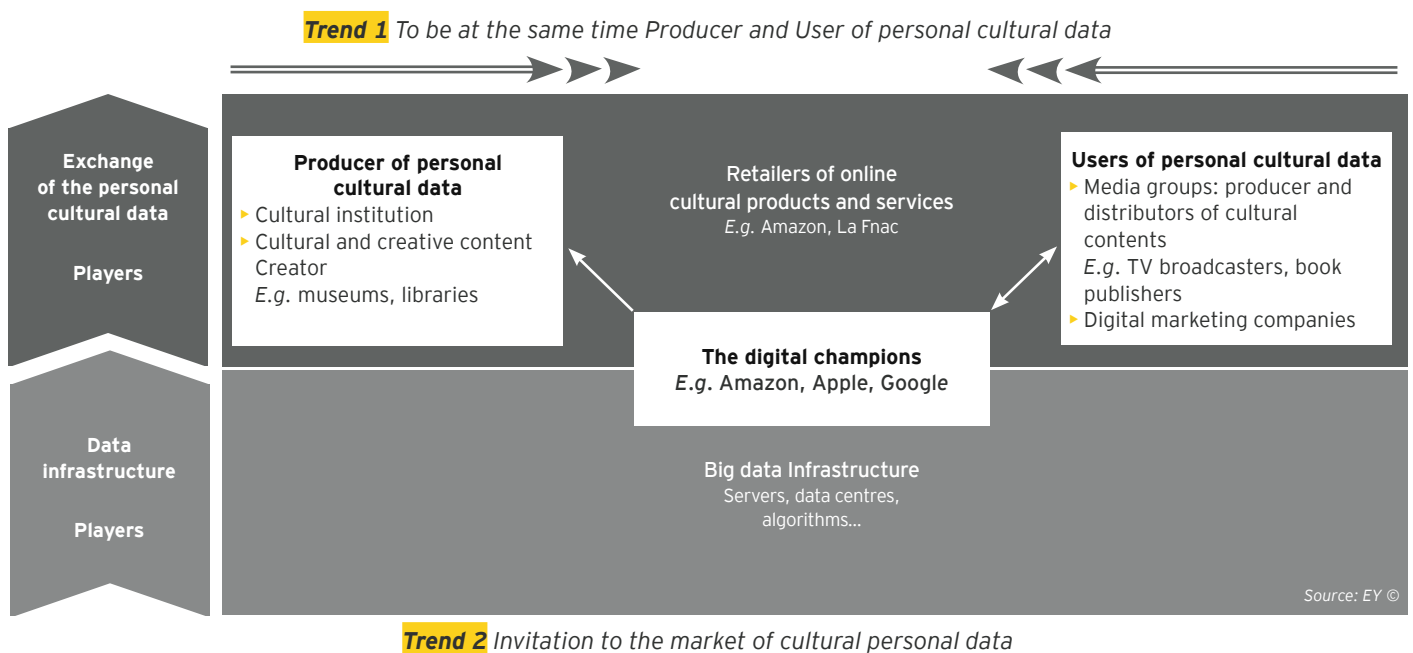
Trend 1 To be at the same time Producer and User of personal cultural data

Exchange of the personal cultural data

Players

Producer of personal cultural data
- Cultural institution
- Cultural and creative content Creator
E.g. museums, libraries

Retailers of online cultural products and services
E.g. Amazon, La Fnac

Users of personal cultural data
- Media groups: producer and distributors of cultural contents
E.g. TV broadcasters, book publishers
- Digital marketing companies

The digital champions
E.g. Amazon, Apple, Google

Data infrastructure

Players

Big data Infrastructure
Servers, data centres, algorithms...

Source: EY ©

Trend 2 Invitation to the market of cultural personal data